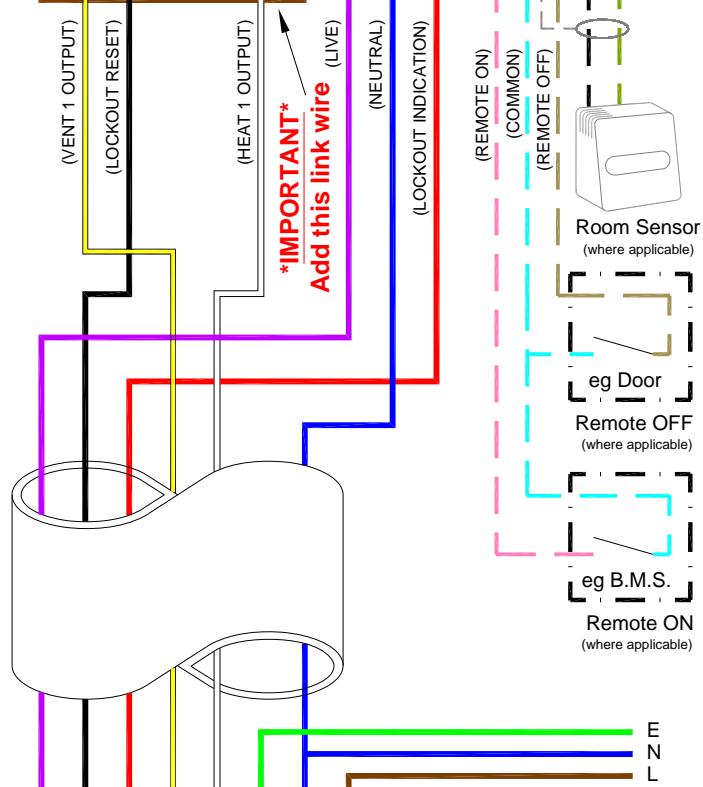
(VENT 1 OUTPUT)
(LOCKOUT RESET)
(HEAT 1 OUTPUT)
*IMPORTANT*
Add this link wire
(LIVE)
(NEUTRAL)
(LOCKOUT INDICATION)
(REMOTE ON)
(COMMON)
(REMOTE OFF)
Room Sensor
(where applicable)
eg Door
Remote OFF
(where applicable)
eg B.M.S.
Remote ON
(where applicable)
E
N
L